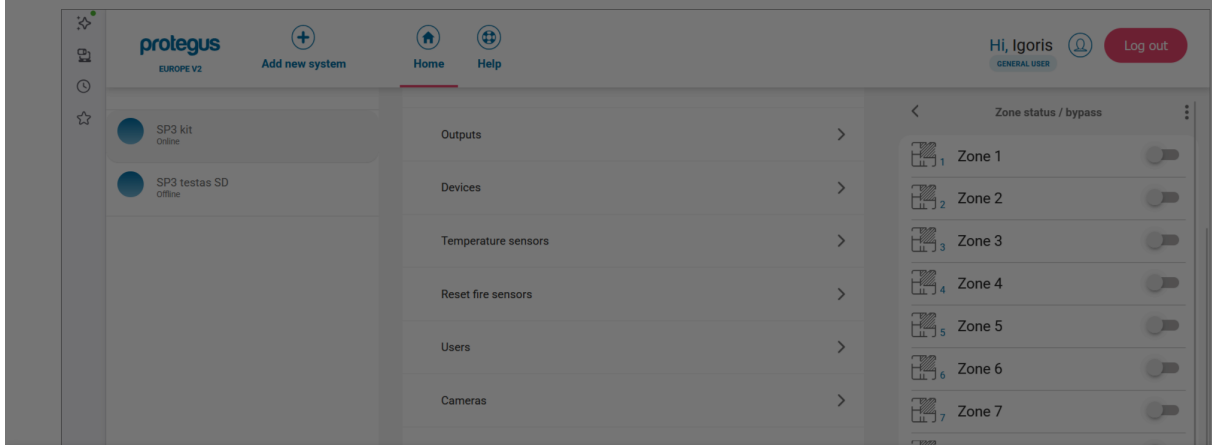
protegus
EUROPE V2

Add new system

Home

Help

Hi, Igoris
GENERAL USER

Log out

SP3 kit
Online

SP3 testas SD
Offline

Outputs

Devices

Temperature sensors

Reset fire sensors

Users

Cameras

Zone status / bypass

1 Zone 1

2 Zone 2

3 Zone 3

4 Zone 4

5 Zone 5

6 Zone 6

7 Zone 7